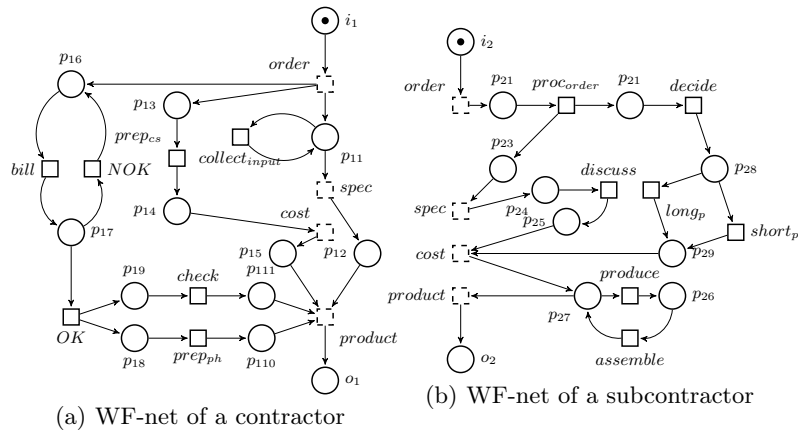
$i_1$

$p_{16}$

order

$p_{13}$

$prep_{cs}$

bill

NOK

$collect_{input}$

$p_{11}$

spec

$p_{17}$

$p_{14}$

cost

$p_{15}$

$p_{12}$

$p_{19}$

check

$p_{111}$

OK

$p_{18}$

$prep_{ph}$

$p_{110}$

product

$o_1$

(a) WF-net of a contractor

$i_2$

order

$p_{21}$

$proc_{order}$

$p_{21}$

decide

$p_{23}$

discuss

$p_{28}$

spec

$p_{24}$

$long_p$

$p_{25}$

cost

$short_p$

$p_{29}$

produce

product

$p_{27}$

$p_{26}$

assemble

$o_2$

(b) WF-net of a subcontractor